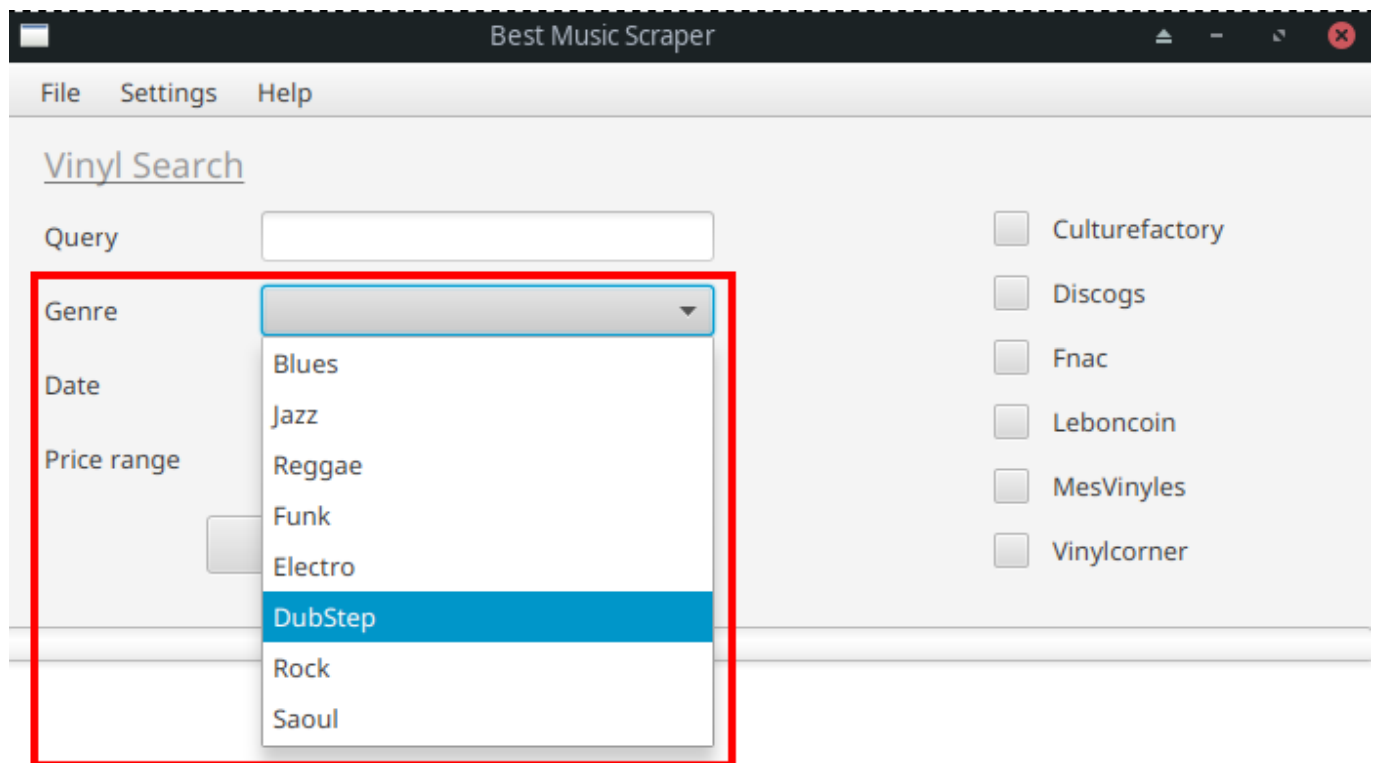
Best Music Scraper

File Settings Help

Vinyl Search

Query

Genre

Date

Price range

Blues
Jazz
Reggae
Funk
Electro
DubStep
Rock
Saoul

Culturefactory

Discogs

Fnac

Leboncoin

MesVinyles

Vinylcorner